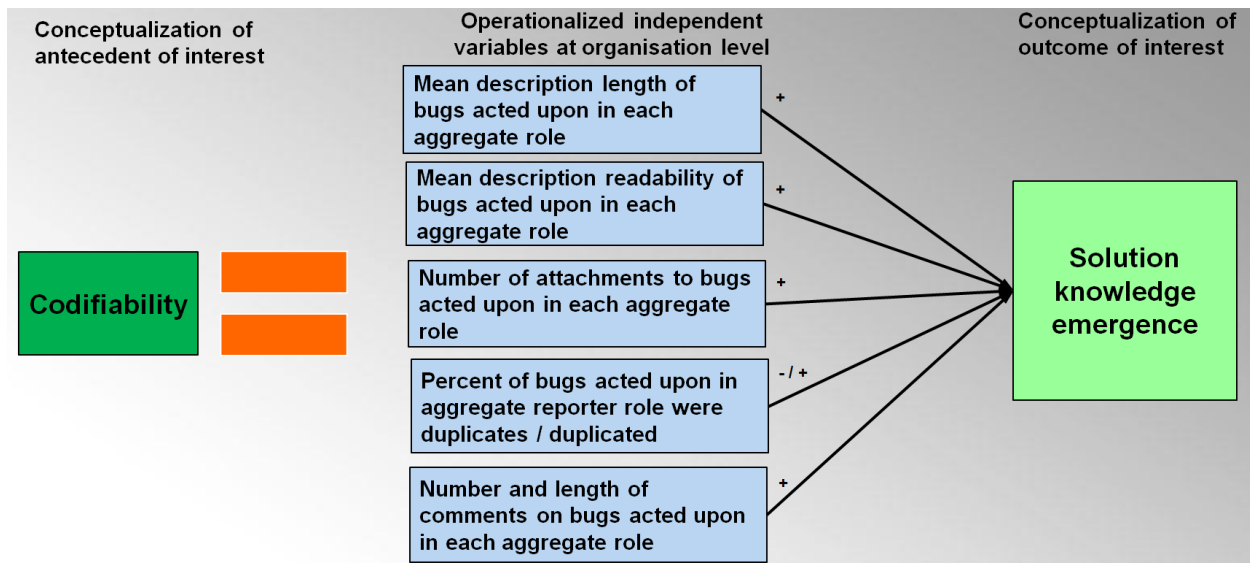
Conceptualization of antecedent of interest

Operationalized independent variables at organisation level

Conceptualization of outcome of interest

Codifiability

Mean description length of bugs acted upon in each aggregate role

+

Mean description readability of bugs acted upon in each aggregate role

+

Number of attachments to bugs acted upon in each aggregate role

+

Percent of bugs acted upon in aggregate reporter role were duplicates / duplicated

- / +

Number and length of comments on bugs acted upon in each aggregate role

+

Solution knowledge emergence